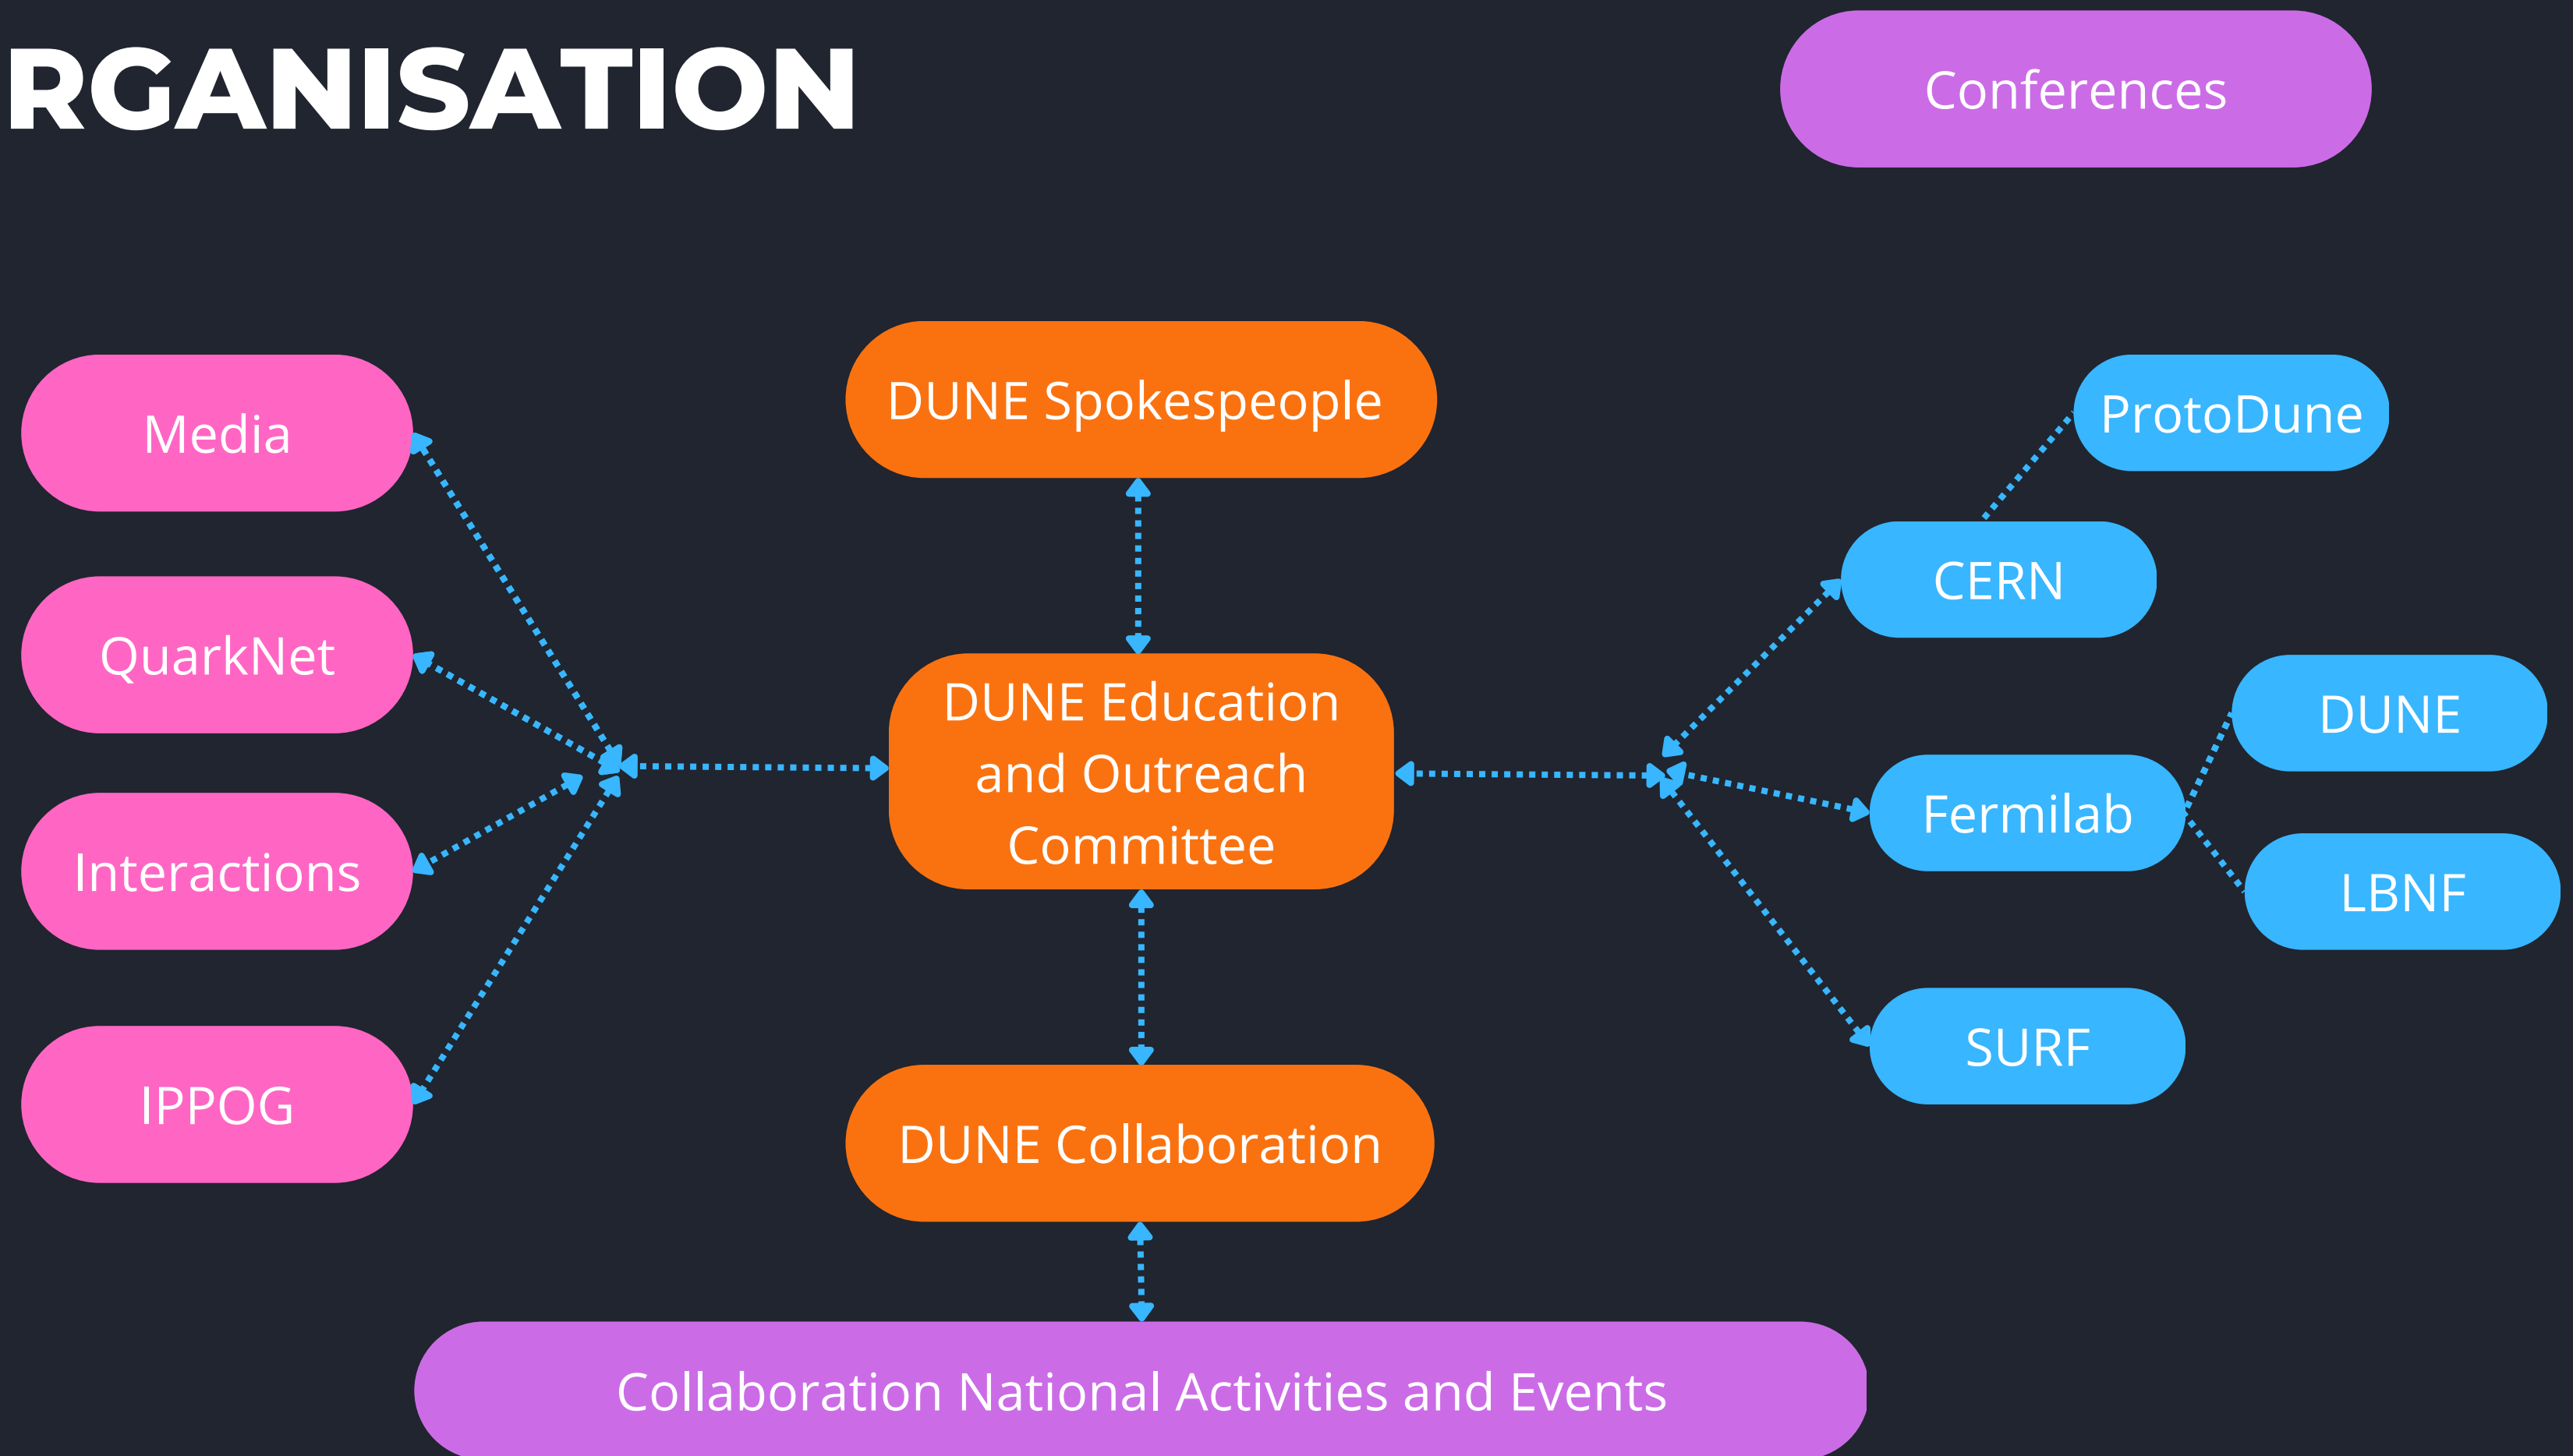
RGANISATION

Conferences

Media

QuarkNet

Interactions

IPPOG

DUNE Spokespeople

DUNE Education and Outreach Committee

DUNE Collaboration

ProtoDune

CERN

DUNE

Fermilab

LBNF

SURF

Collaboration National Activities and Events